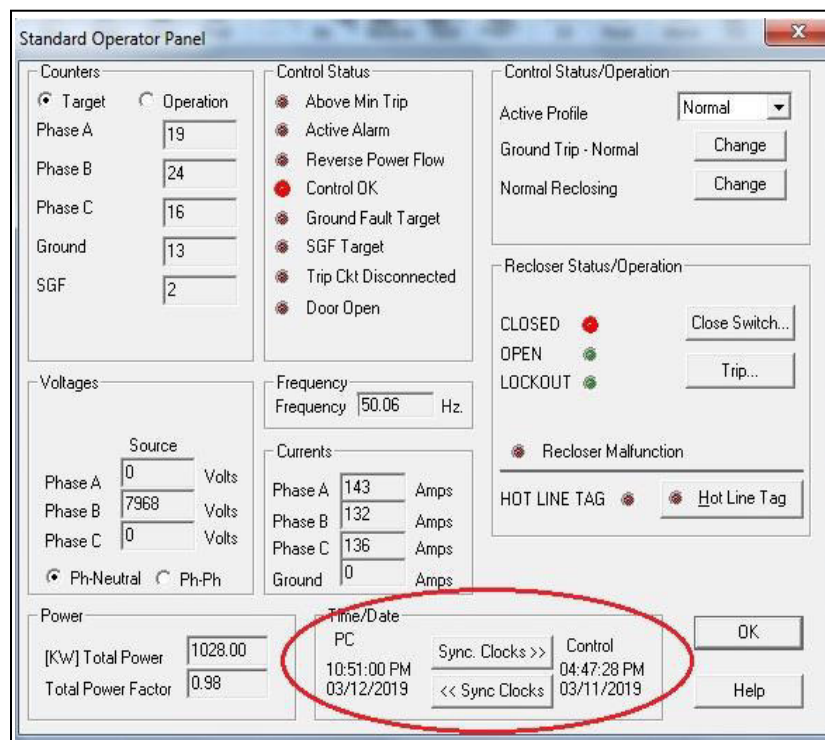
Standard Operator Panel

Counters
Target
Operation
Phase A 19
Phase B 24
Phase C 16
Ground 13
SGF 2

Control Status
Above Min Trip
Active Alarm
Reverse Power Flow
Control OK
Ground Fault Target
SGF Target
Trip Ckt Disconnected
Door Open

Control Status/Operation
Active Profile Normal
Ground Trip - Normal Change
Normal Reclosing Change

Recloser Status/Operation
CLOSED
OPEN
LOCKOUT
Close Switch...
Trip...
Recloser Malfunction
HOT LINE TAG
Hot Line Tag

Voltages
Source
Phase A 0 Volts
Phase B 7968 Volts
Phase C 0 Volts
Ph-Neutral
Ph-Ph

Frequency
Frequency 50.06 Hz.

Currents
Phase A 143 Amps
Phase B 132 Amps
Phase C 136 Amps
Ground 0 Amps

Power
[KW] Total Power 1028.00
Total Power Factor 0.98

Time/Date
PC
10:51:00 PM
03/12/2019
Sync. Clocks >>
<< Sync Clocks
Control
04:47:28 PM
03/11/2019

OK
Help